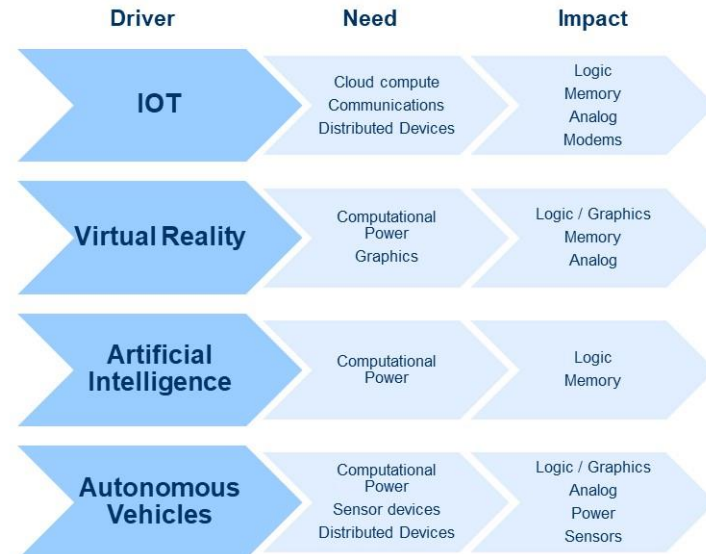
| Driver | Need | Impact |
|---|---|---|
| IOT | Cloud compute<br>Communications<br>Distributed Devices | Logic<br>Memory<br>Analog<br>Modems |
| Virtual Reality | Computational Power<br>Graphics | Logic / Graphics<br>Memory<br>Analog |
| Artificial Intelligence | Computational Power | Logic<br>Memory |
| Autonomous Vehicles | Computational Power<br>Sensor devices<br>Distributed Devices | Logic / Graphics<br>Analog<br>Power<br>Sensors |